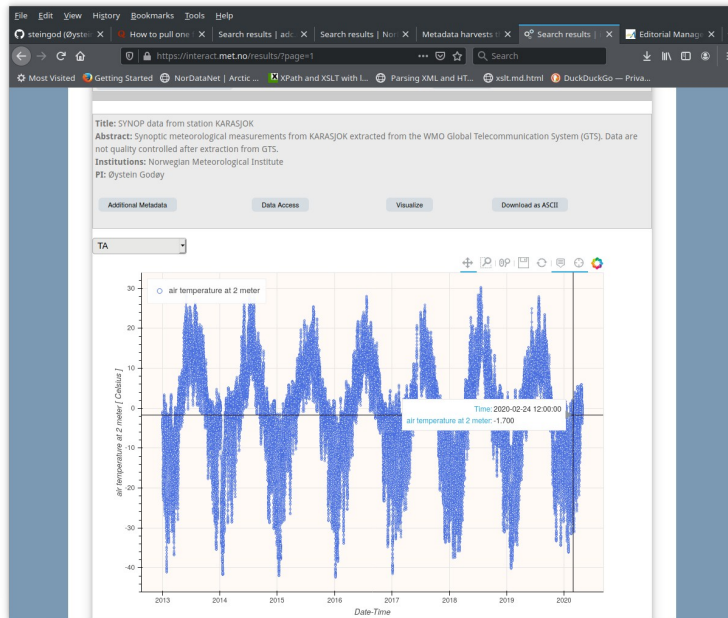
File Edit View History Bookmarks Tools Help

steingod (Øystei × | How to pull one × | Search results | adc × | Search results | Nor × | Metadata harvests t × | Search results | × | Editorial Manag ×

https://interact.met.no/results/?page=1

Search

Most Visited | Getting Started | NorDataNet | Arctic ... | XPath and XSLT with l... | Parsing XML and HT... | xslt.md.html | DuckDuckGo — Priva...

Title: SYNOP data from station KARASJOK
Abstract: Synoptic meteorological measurements from KARASJOK extracted from the WMO Global Telecommunication System (GTS). Data are not quality controlled after extraction from GTS.
Institutions: Norwegian Meteorological Institute
PI: Øystein Godøy

Additional Metadata | Data Access | Visualize | Download as ASCII

TA

air temperature at 2 meter

Time: 2020-02-24 12:00:00
air temperature at 2 meter: -1.700

air temperature at 2 meter [ Celsius ]

30
20
10
0
-10
-20
-30
-40

2013 2014 2015 2016 2017 2018 2019 2020

Date-Time